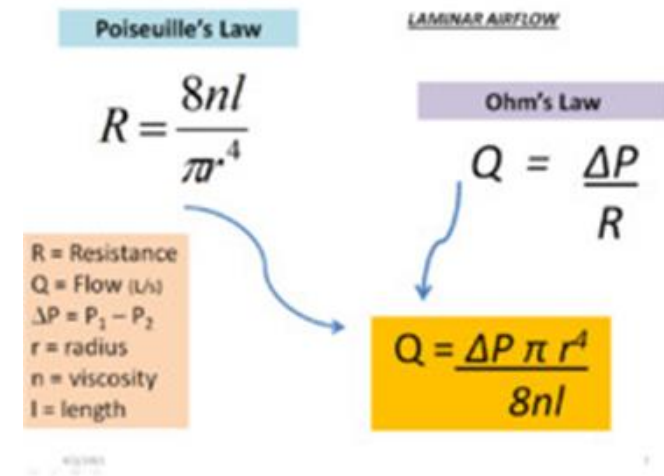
Poiseuille's Law

LAMINAR AIRFLOW

$R = \frac{8nl}{\pi r^4}$

Ohm's Law

$Q = \frac{\Delta P}{R}$

R = Resistance
Q = Flow (L/s)
$\Delta P = P_1 - P_2$
r = radius
n = viscosity
l = length

$Q = \frac{\Delta P \pi r^4}{8nl}$

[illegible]